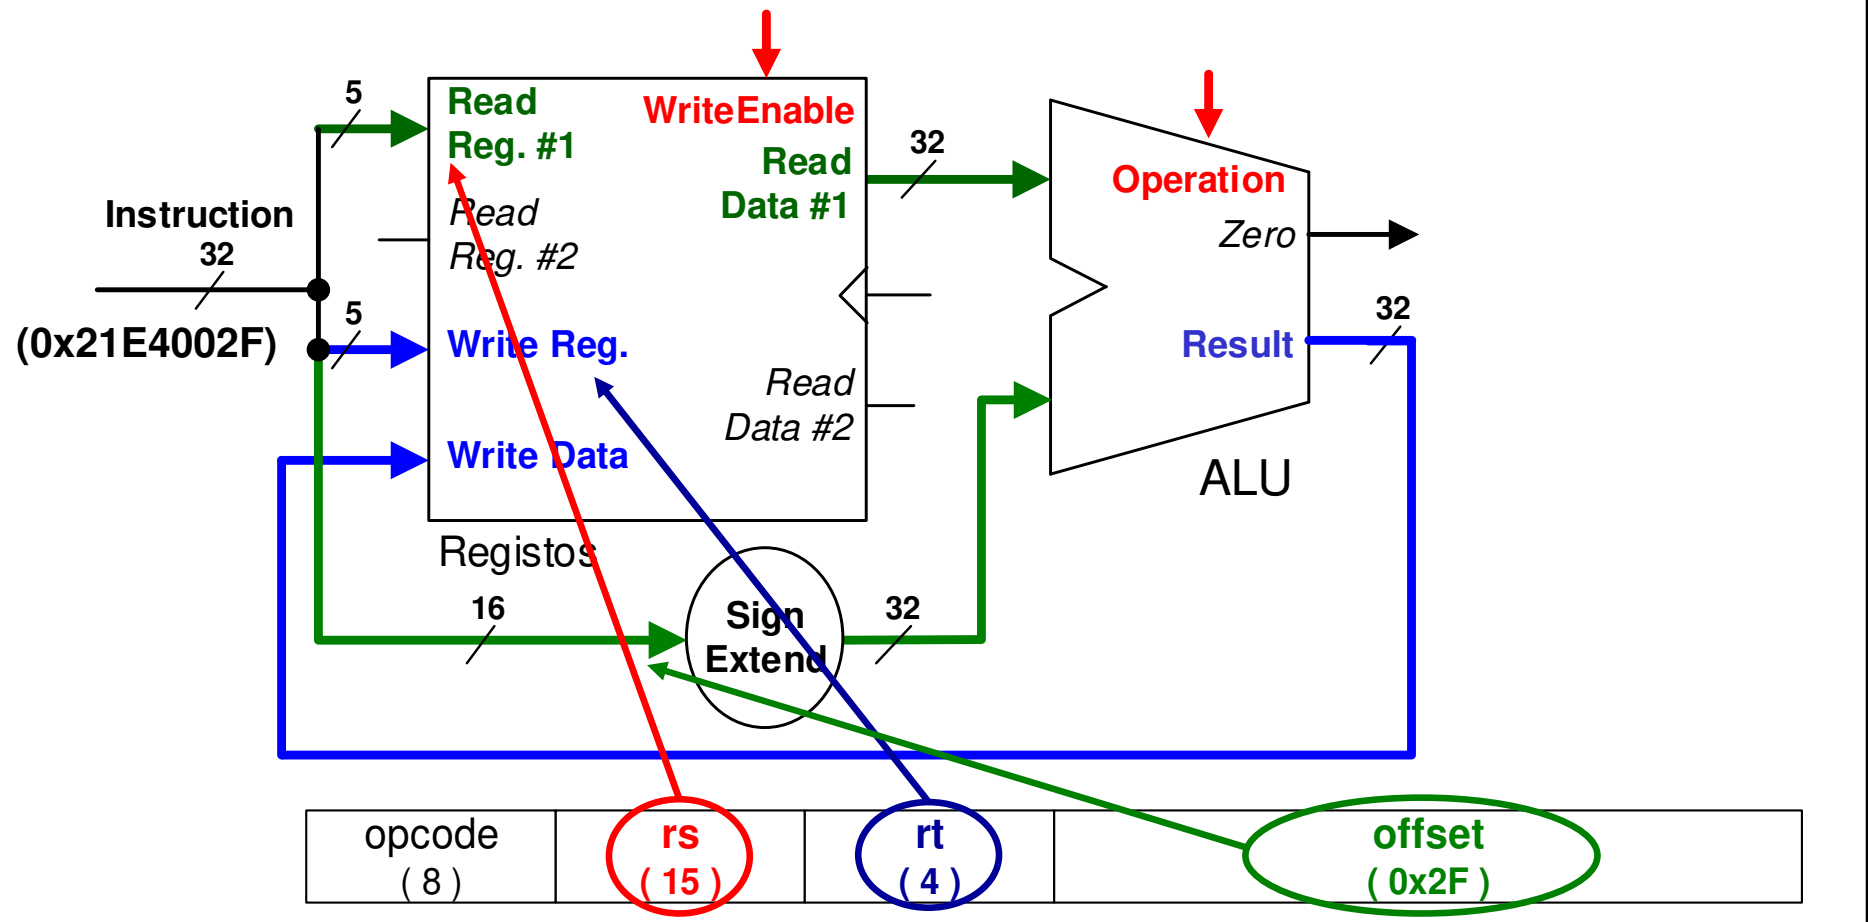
5

Read Reg. #1

WriteEnable

Read Data #1

32

Operation

Instruction
32

Read Reg. #2

Zero

(0x21E4002F)

5

Write Reg.

32

Result

Read Data #2

Write Data

ALU

Registos

16

Sign Extend

32

| opcode ( 8 ) | rs ( 15 ) | rt ( 4 ) | offset ( 0x2F ) |
|---|---|---|---|